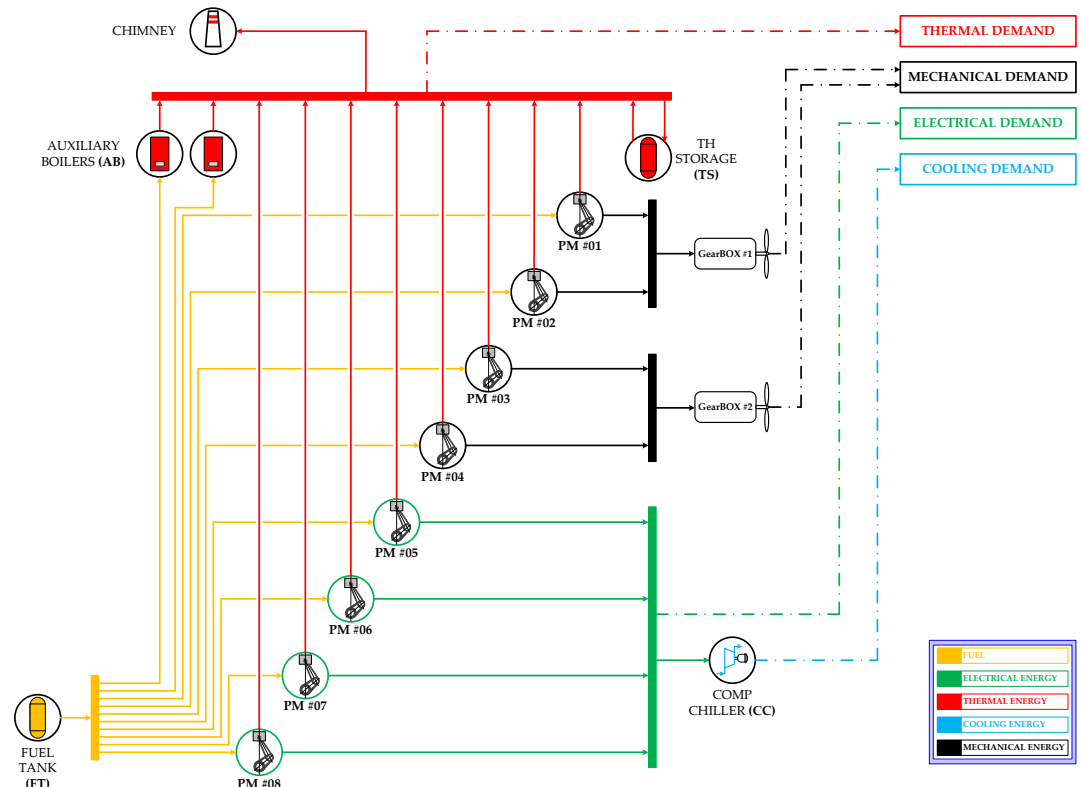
CHIMNEY

THERMAL DEMAND

MECHANICAL DEMAND

ELECTRICAL DEMAND

COOLING DEMAND

AUXILIARY BOILERS (AB)

TH STORAGE (TS)

PM #01

GearBOX #1

PM #02

PM #03

GearBOX #2

PM #04

PM #05

PM #06

PM #07

COMP CHILLER (CC)

FUEL TANK (FT)

PM #08

FUEL
ELECTRICAL ENERGY
THERMAL ENERGY
COOLING ENERGY
MECHANICAL ENERGY